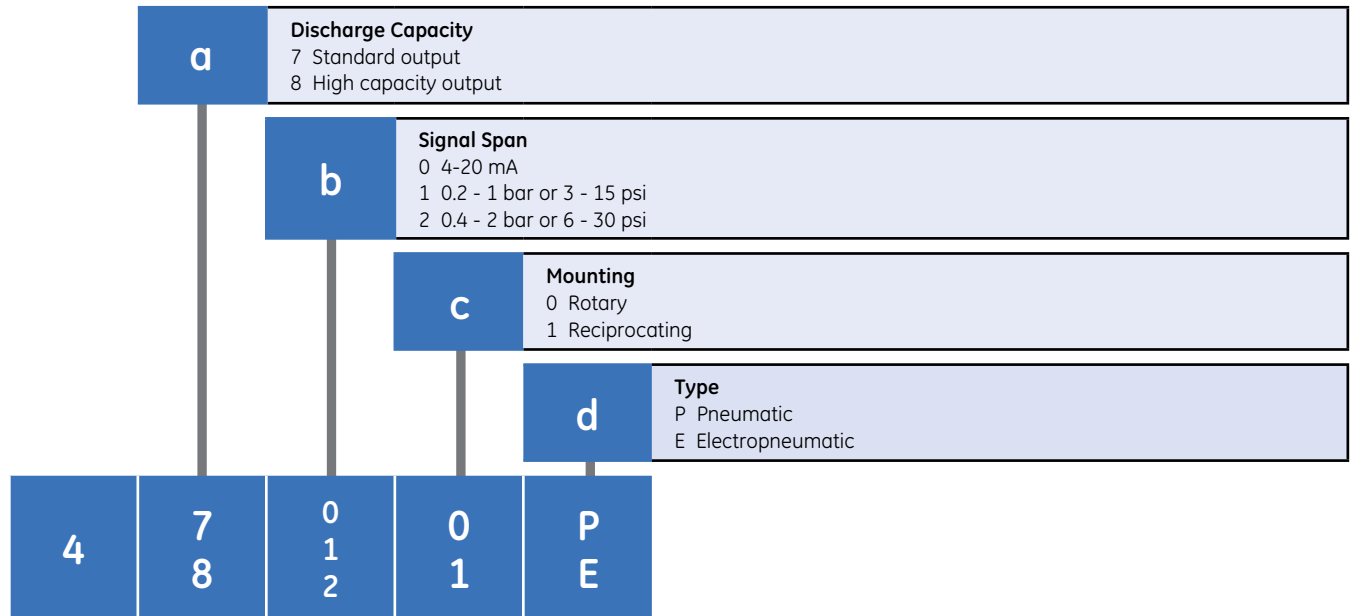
a
Discharge Capacity
7 Standard output
8 High capacity output

b
Signal Span
0 4-20 mA
1 0.2 - 1 bar or 3 - 15 psi
2 0.4 - 2 bar or 6 - 30 psi

c
Mounting
0 Rotary
1 Reciprocating

d
Type
P Pneumatic
E Electropneumatic

| 4 | 7 8 | 0 1 2 | 0 1 | P E |